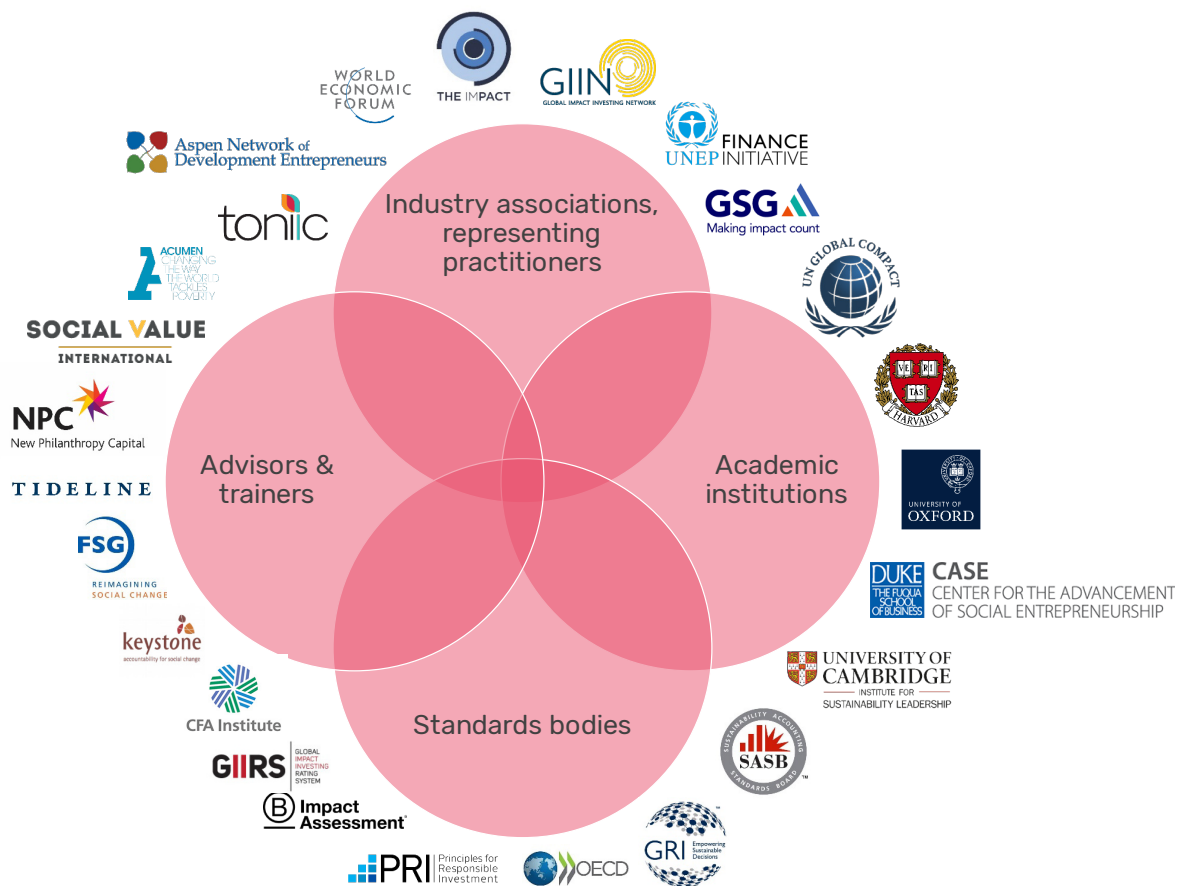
WORLD ECONOMIC FORUM

THE IMPACT

GIIN
GLOBAL IMPACT INVESTING NETWORK

Aspen Network of Development Entrepreneurs

UNEP FINANCE INITIATIVE

toniic

Industry associations, representing practitioners

GSG
Making impact count

ACUMEN
CHANGING THE WAY THE WORLD TACKLES POVERTY

UN GLOBAL COMPACT

SOCIAL VALUE INTERNATIONAL

VE RI TAS
HARVARD

NPC
New Philanthropy Capital

Advisors & trainers

Academic institutions

TIDELINE

UNIVERSITY OF OXFORD

FSG
REIMAGINING SOCIAL CHANGE

DUKE THE FUQUA SCHOOL OF BUSINESS
CASE
CENTER FOR THE ADVANCEMENT OF SOCIAL ENTREPRENEURSHIP

keystone
accountability for social change

UNIVERSITY OF CAMBRIDGE
INSTITUTE FOR SUSTAINABILITY LEADERSHIP

CFA Institute

Standards bodies

GIIRS
GLOBAL IMPACT INVESTING RATING SYSTEM

SUSTAINABILITY ACCOUNTING STANDARDS BOARD
SASB ™

B Impact Assessment

GRI
Empowering Sustainable Decisions

PRI
Principles for Responsible Investment

OECD